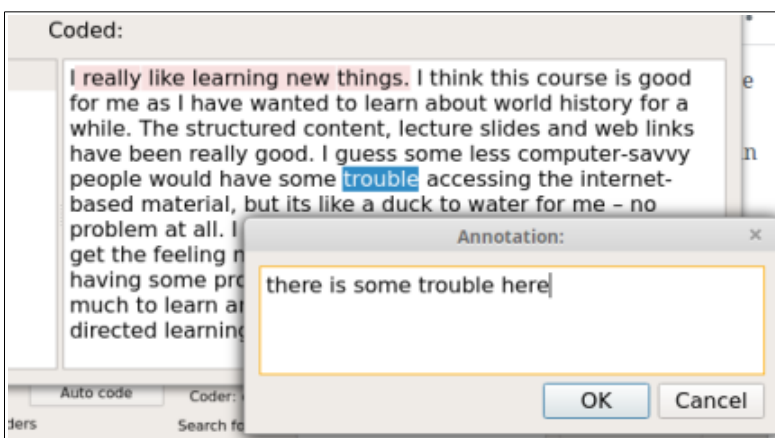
Coded:

I really like learning new things. I think this course is good for me as I have wanted to learn about world history for a while. The structured content, lecture slides and web links have been really good. I guess some less computer-savvy people would have some trouble accessing the internet-based material, but its like a duck to water for me – no problem at all. I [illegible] get the feeling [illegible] having some pro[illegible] much to learn a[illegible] directed learning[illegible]

e

n

Annotation:

×

there is some trouble here

OK

Cancel

Auto code

Coder: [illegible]

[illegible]ders

Search fo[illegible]